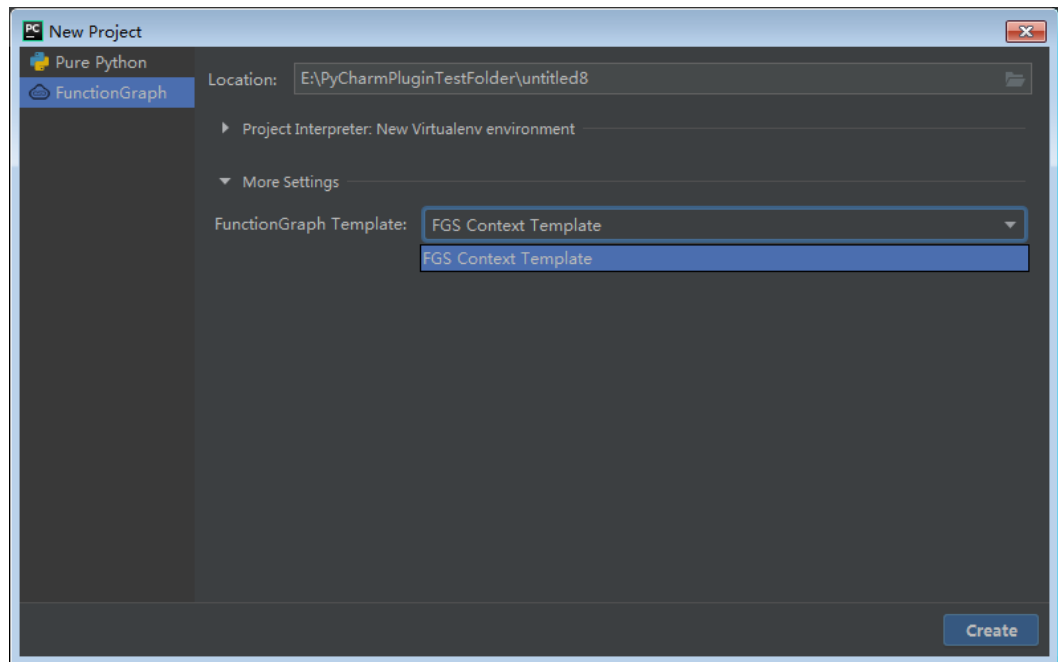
PC New Project

Pure Python
FunctionGraph

Location: E:\PyCharmPluginTestFolder\untitled8

Project Interpreter: New Virtualenv environment

More Settings

FunctionGraph Template: FGS Context Template

FGS Context Template

Create